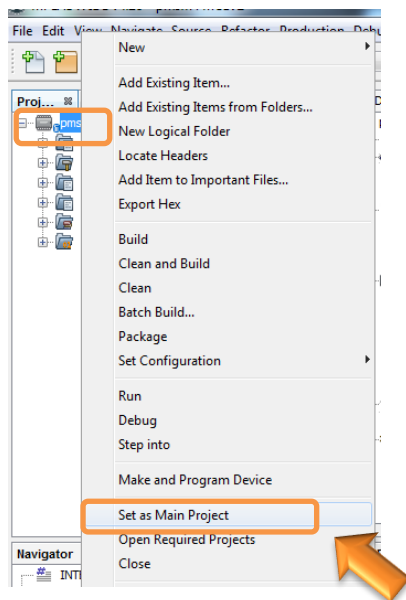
File Edit View Navigate Source Refactor Production Debu

Proj...

pms

Navigator

INTI

New

Add Existing Item...
Add Existing Items from Folders...
New Logical Folder
Locate Headers
Add Item to Important Files...
Export Hex

Build
Clean and Build
Clean
Batch Build...
Package
Set Configuration

Run
Debug
Step into

Make and Program Device

Set as Main Project
Open Required Projects
Close